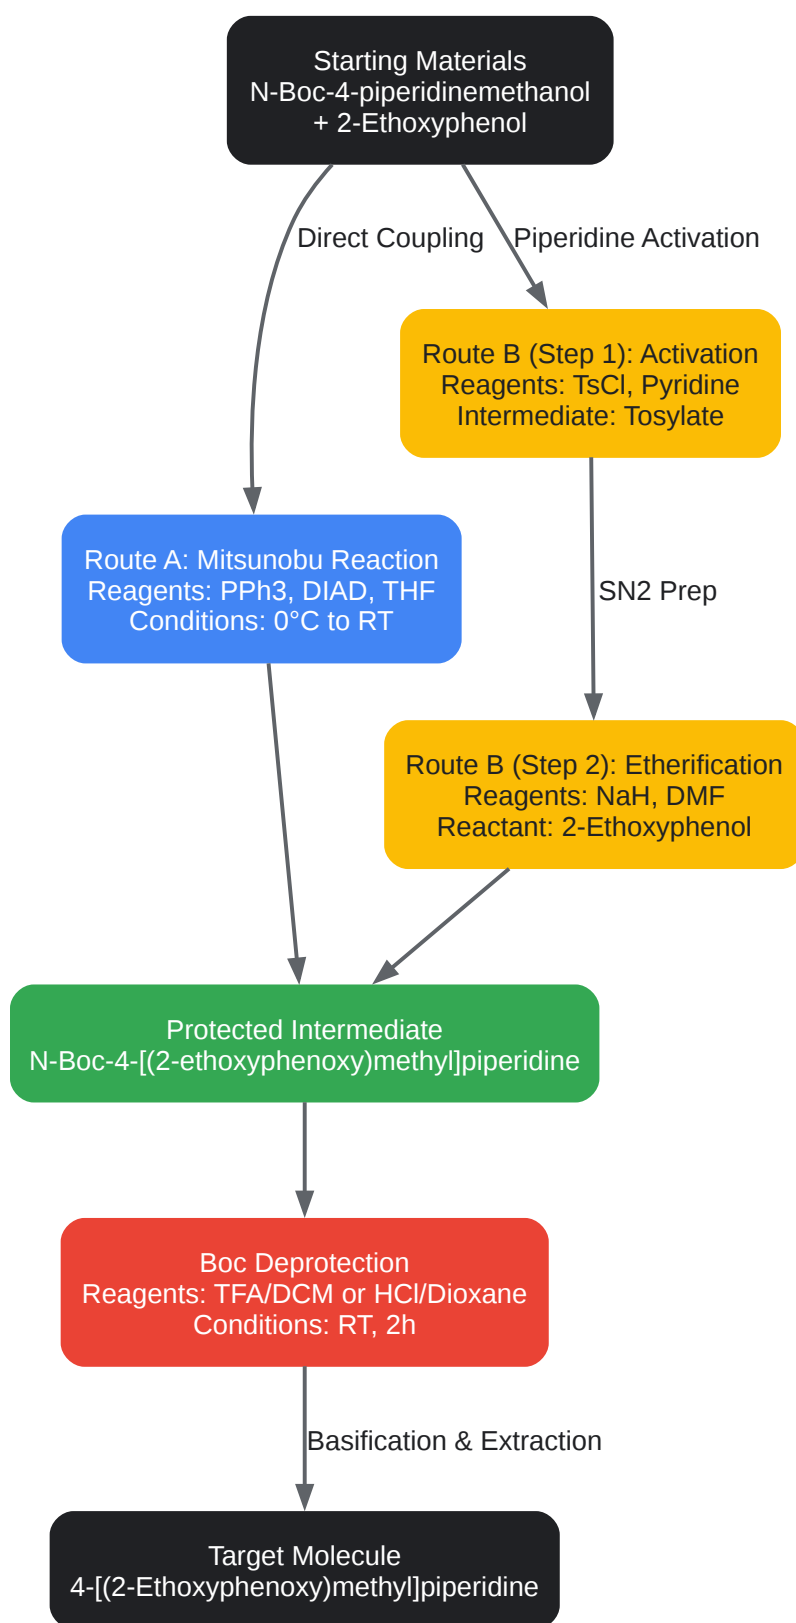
Starting Materials
N-Boc-4-piperidinemethanol
+ 2-Ethoxyphenol

Direct Coupling

Piperidine Activation

Route B (Step 1): Activation
Reagents: TsCl, Pyridine
Intermediate: Tosylate

Route A: Mitsunobu Reaction
Reagents: PPh3, DIAD, THF
Conditions: 0°C to RT

SN2 Prep

Route B (Step 2): Etherification
Reagents: NaH, DMF
Reactant: 2-Ethoxyphenol

Protected Intermediate
N-Boc-4-[(2-ethoxyphenoxy)methyl]piperidine

Boc Deprotection
Reagents: TFA/DCM or HCl/Dioxane
Conditions: RT, 2h

Basification & Extraction

Target Molecule
4-[(2-Ethoxyphenoxy)methyl]piperidine